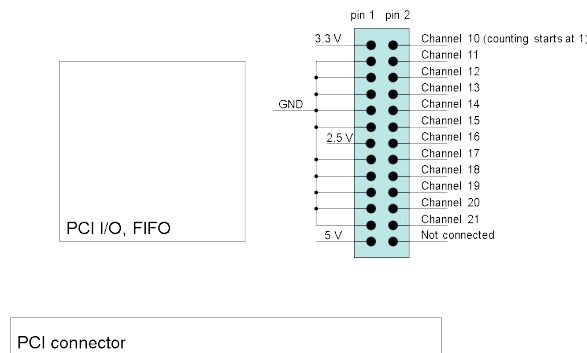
pin 1 pin 2

3.3 V

GND

2.5 V

5 V

Channel 10 (counting starts at 1)
Channel 11
Channel 12
Channel 13
Channel 14
Channel 15
Channel 16
Channel 17
Channel 18
Channel 19
Channel 20
Channel 21
Not connected

PCI I/O, FIFO

PCI connector